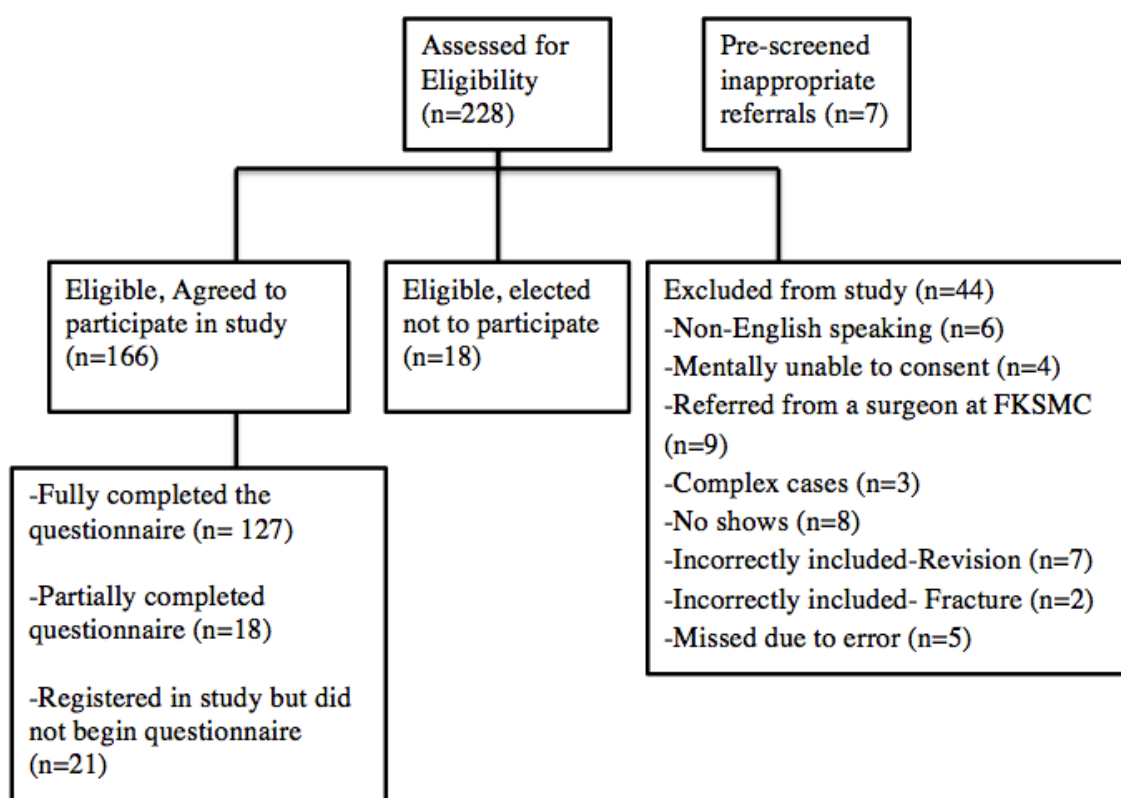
Assessed for Eligibility (n=228)

Pre-screened inappropriate referrals (n=7)

Eligible, Agreed to participate in study (n=166)

Eligible, elected not to participate (n=18)

Excluded from study (n=44)
-Non-English speaking (n=6)
-Mentally unable to consent (n=4)
-Referred from a surgeon at FKSMC (n=9)
-Complex cases (n=3)
-No shows (n=8)
-Incorrectly included-Revision (n=7)
-Incorrectly included- Fracture (n=2)
-Missed due to error (n=5)

-Fully completed the questionnaire (n= 127)

-Partially completed questionnaire (n=18)

-Registered in study but did not begin questionnaire (n=21)